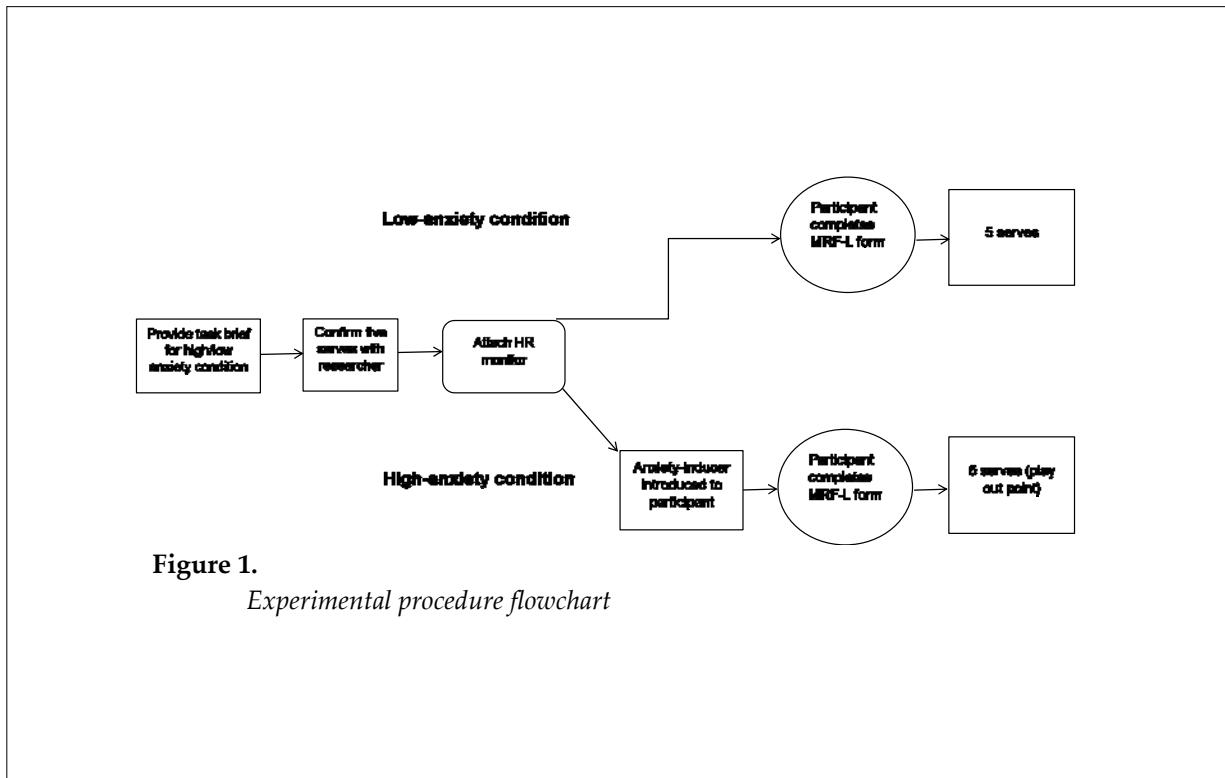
Low-anxiety condition

Participant completes MRF-L form

5 serves

Provide task brief for high/low anxiety condition

Confirm five serves with researcher

Attach HR monitor

High-anxiety condition

Anxiety-inducer introduced to participant

Participant completes MRF-L form

5 serves (play out point)

Figure 1.

Experimental procedure flowchart